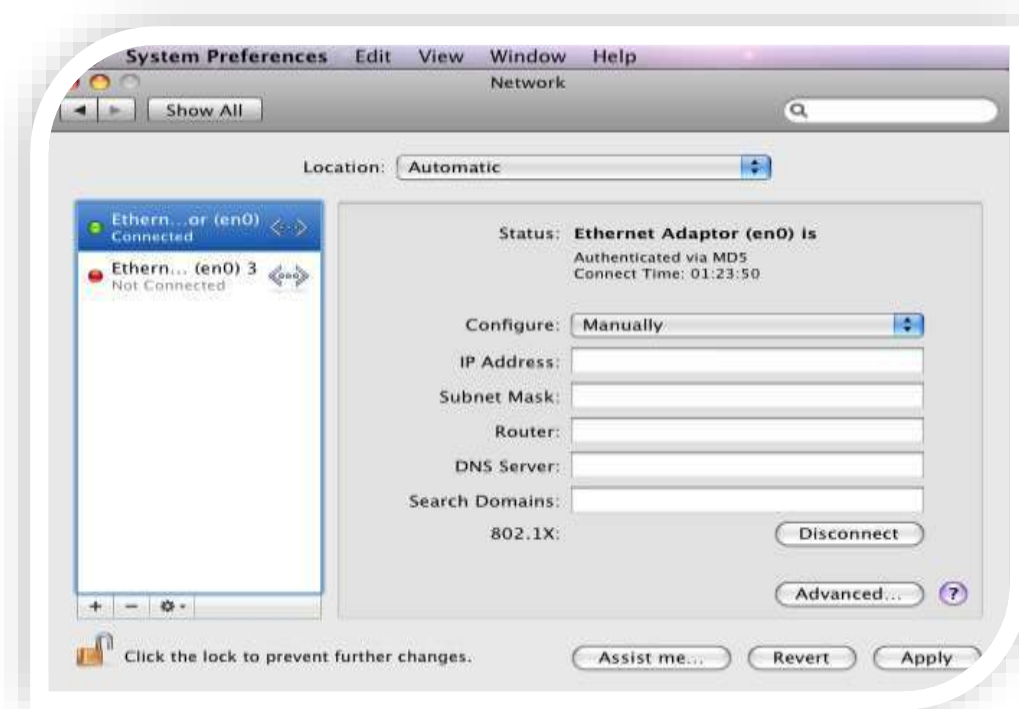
System Preferences Edit View Window Help

Network

Show All

Location: Automatic

Ethern...or (en0)
Connected

Ethern... (en0) 3
Not Connected

Status: Ethernet Adaptor (en0) is

Authenticated via MD5
Connect Time: 01:23:50

Configure: Manually

IP Address:

Subnet Mask:

Router:

DNS Server:

Search Domains:

802.1X:

Disconnect

Advanced...

?

+ −

Click the lock to prevent further changes.

Assist me...

Revert

Apply